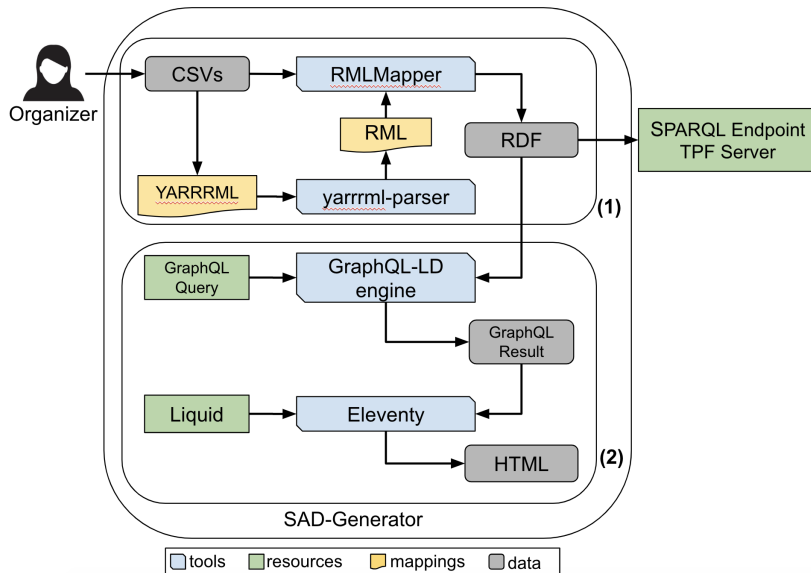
Organizer

CSVs

RMLMapper

RML

RDF

SPARQL Endpoint
TPF Server

YARRRML

yarrrml-parser

(1)

GraphQL Query

GraphQL-LD engine

GraphQL Result

Liquid

Eleventy

HTML

(2)

SAD-Generator

tools resources mappings data